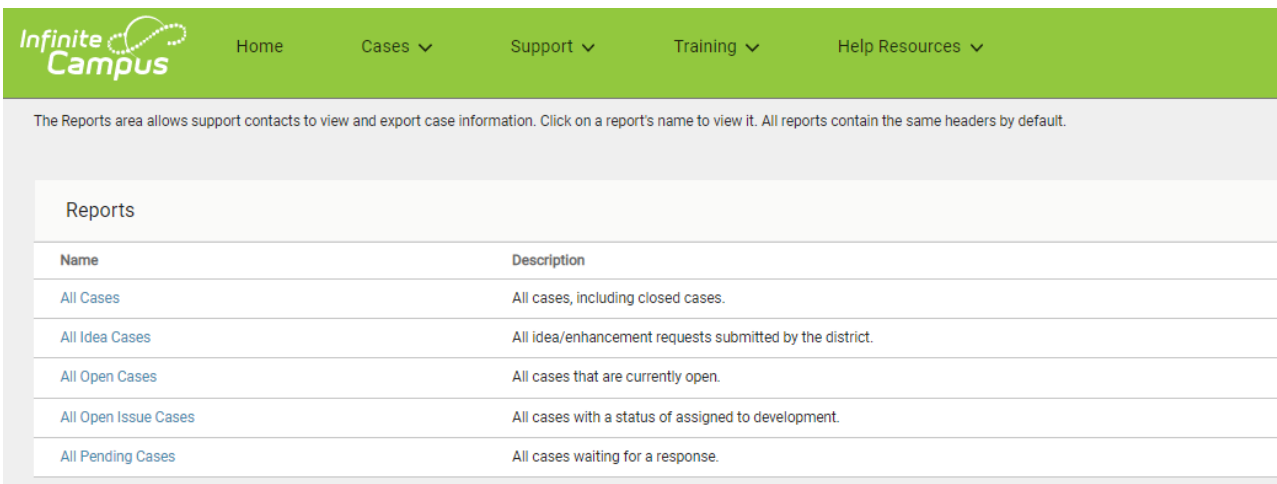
Infinite Campus

Home Cases Support Training Help Resources

The Reports area allows support contacts to view and export case information. Click on a report's name to view it. All reports contain the same headers by default.

Reports

| Name | Description |
|---|---|
| All Cases | All cases, including closed cases. |
| All Idea Cases | All idea/enhancement requests submitted by the district. |
| All Open Cases | All cases that are currently open. |
| All Open Issue Cases | All cases with a status of assigned to development. |
| All Pending Cases | All cases waiting for a response. |